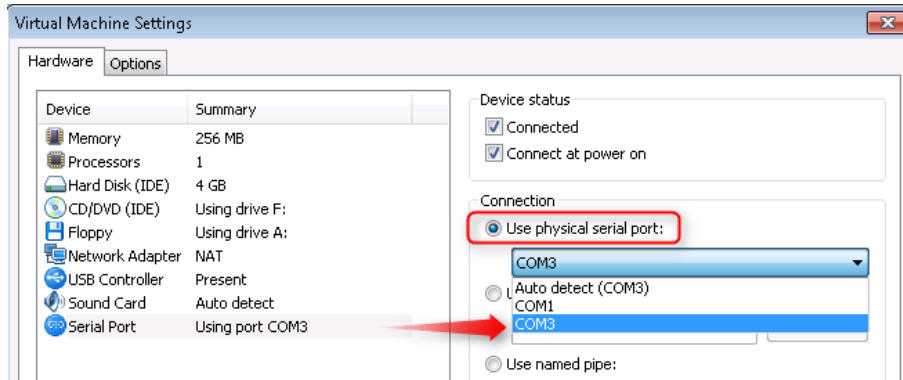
Virtual Machine Settings

Hardware Options

| Device | Summary |
|---|---|
| Memory | 256 MB |
| Processors | 1 |
| Hard Disk (IDE) | 4 GB |
| CD/DVD (IDE) | Using drive F: |
| Floppy | Using drive A: |
| Network Adapter | NAT |
| USB Controller | Present |
| Sound Card | Auto detect |
| Serial Port | Using port COM3 |

Device status
Connected
Connect at power on

Connection
Use physical serial port:
COM3
Auto detect (COM3)
COM1
COM3
U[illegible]
Use named pipe: